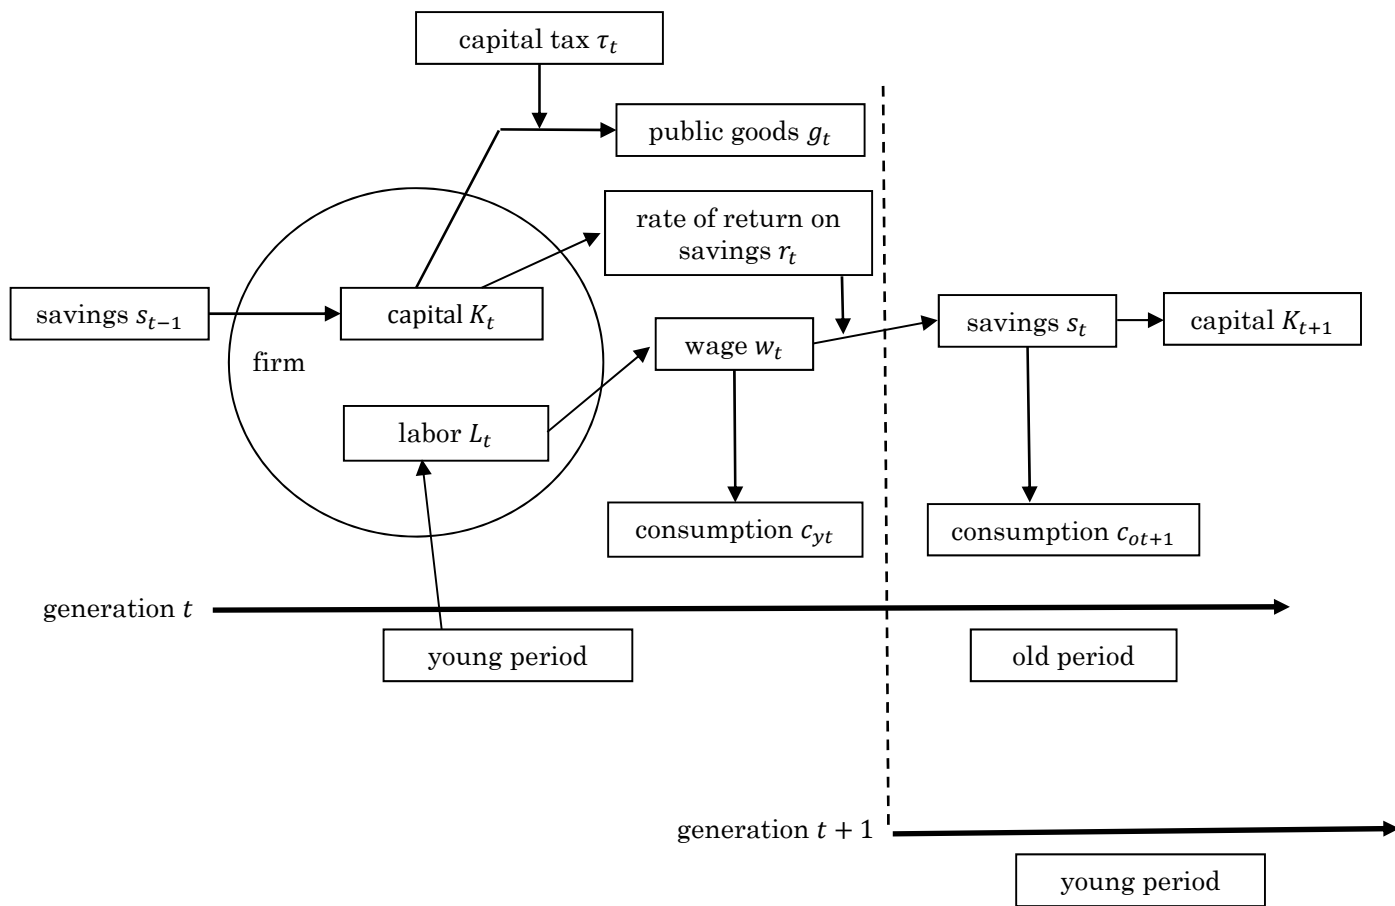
capital tax $\tau_t$

public goods $g_t$

rate of return on savings $r_t$

savings $s_{t-1}$

capital $K_t$

firm

wage $w_t$

savings $s_t$

capital $K_{t+1}$

labor $L_t$

consumption $c_{yt}$

consumption $c_{ot+1}$

generation $t$

young period

old period

generation $t + 1$

young period